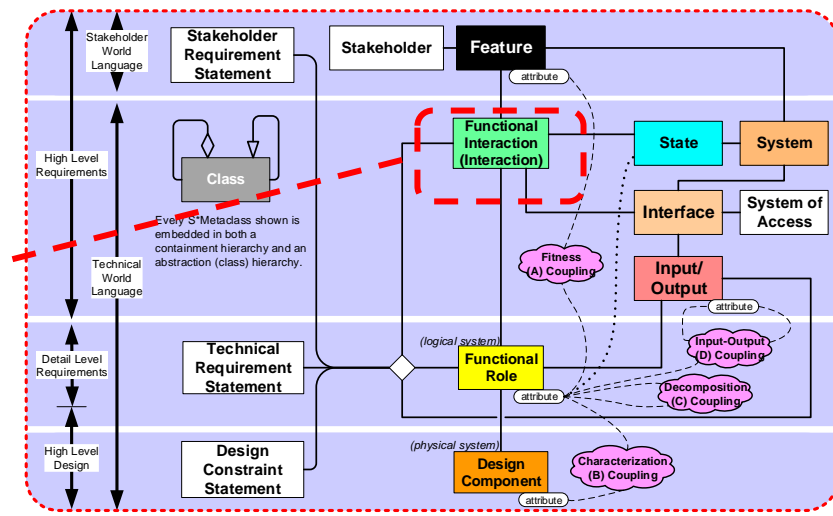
Stakeholder World Language

Stakeholder Requirement Statement

Stakeholder

Feature

attribute

High Level Requirements

Class

Functional Interaction (Interaction)

State

System

Every S*Metaclass shown is embedded in both a containment hierarchy and an abstraction (class) hierarchy.

Interface

System of Access

Technical World Language

Fitness (A) Coupling

Input/ Output

attribute

Detail Level Requirements

(logical system)

Input-Output (D) Coupling

Technical Requirement Statement

Functional Role

attribute

Decomposition (C) Coupling

High Level Design

(physical system)

Design Constraint Statement

Design Component

Characterization (B) Coupling

attribute